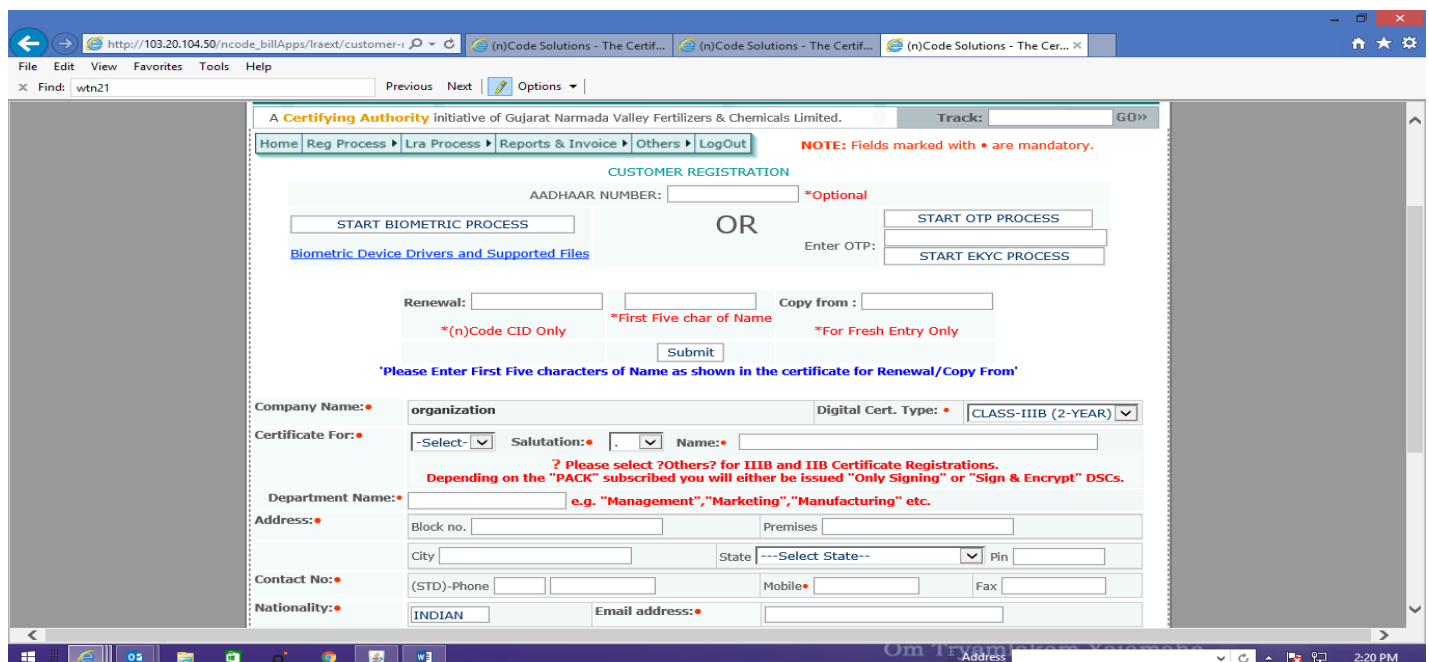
http://103.20.104.50/ncode_billApps/lraext/customer-r
(n)Code Solutions - The Certif...
(n)Code Solutions - The Certif...
(n)Code Solutions - The Cer...

File Edit View Favorites Tools Help

Find: wtn21 Previous Next Options

A Certifying Authority initiative of Gujarat Narmada Valley Fertilizers & Chemicals Limited. Track: GO»

Home | Reg Process | Lra Process | Reports & Invoice | Others | LogOut

NOTE: Fields marked with • are mandatory.

CUSTOMER REGISTRATION

AADHAAR NUMBER: *Optional

START BIOMETRIC PROCESS

Biometric Device Drivers and Supported Files

OR

START OTP PROCESS

Enter OTP:

START EKYC PROCESS

Renewal: Copy from :

*(n)Code CID Only *First Five char of Name *For Fresh Entry Only

Submit

'Please Enter First Five characters of Name as shown in the certificate for Renewal/Copy From'

Company Name:• organization Digital Cert. Type: • CLASS-IIIB (2-YEAR)

Certificate For:• -Select- Salutation:• . Name:•

? Please select ?Others? for IIIB and IIB Certificate Registrations.
Depending on the "PACK" subscribed you will either be issued "Only Signing" or "Sign & Encrypt" DSCs.

Department Name:• e.g. "Management","Marketing","Manufacturing" etc.

Address:• Block no. Premises

City State ---Select State-- Pin

Contact No:• (STD)-Phone Mobile• Fax

Nationality:• INDIAN Email address:•

Om Tryambakam Yajamahe
Address
2:20 PM